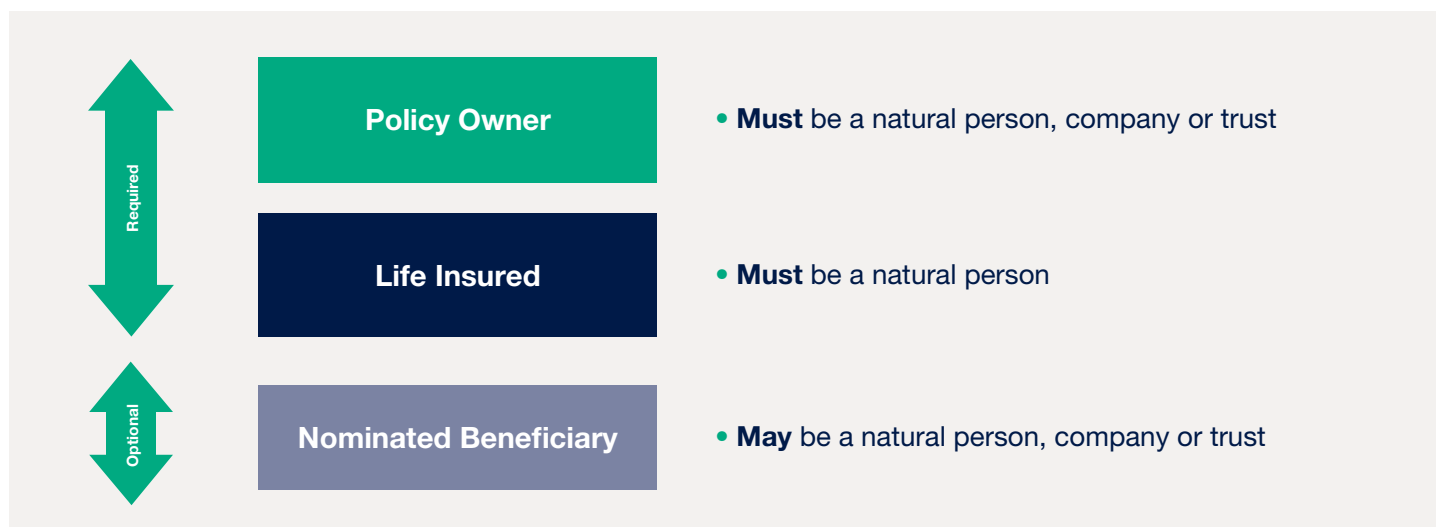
Required

Optional

Policy Owner

• **Must** be a natural person, company or trust

Life Insured

• **Must** be a natural person

Nominated Beneficiary

• **May** be a natural person, company or trust